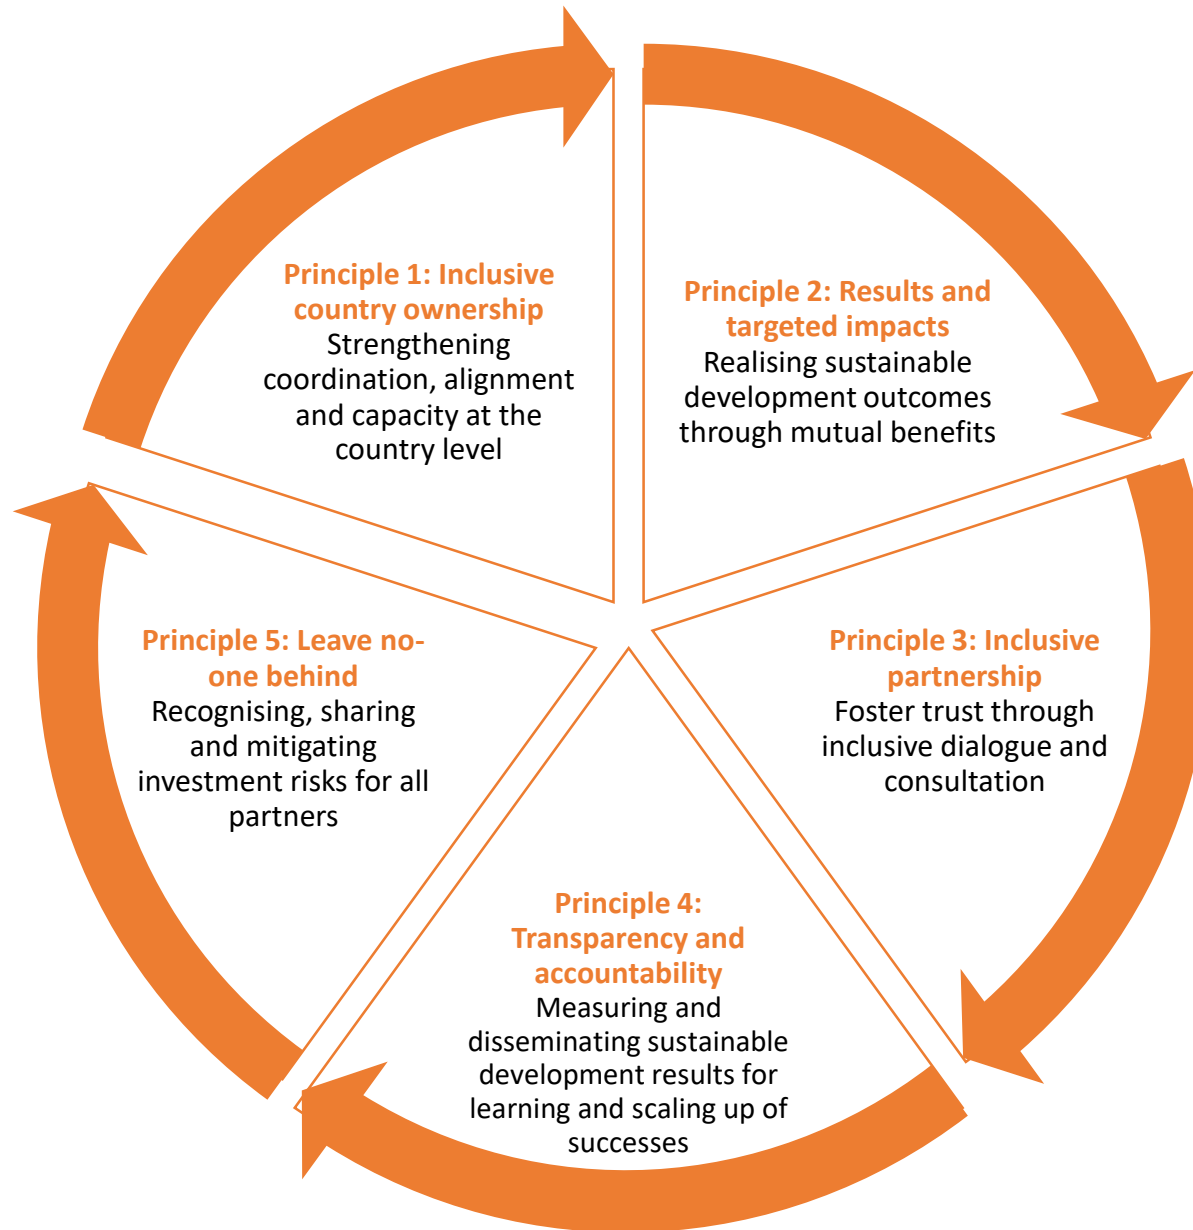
Principle 1: Inclusive country ownership
Strengthening coordination, alignment and capacity at the country level

Principle 2: Results and targeted impacts
Realising sustainable development outcomes through mutual benefits

Principle 3: Inclusive partnership
Foster trust through inclusive dialogue and consultation

Principle 4: Transparency and accountability
Measuring and disseminating sustainable development results for learning and scaling up of successes

Principle 5: Leave no-one behind
Recognising, sharing and mitigating investment risks for all partners